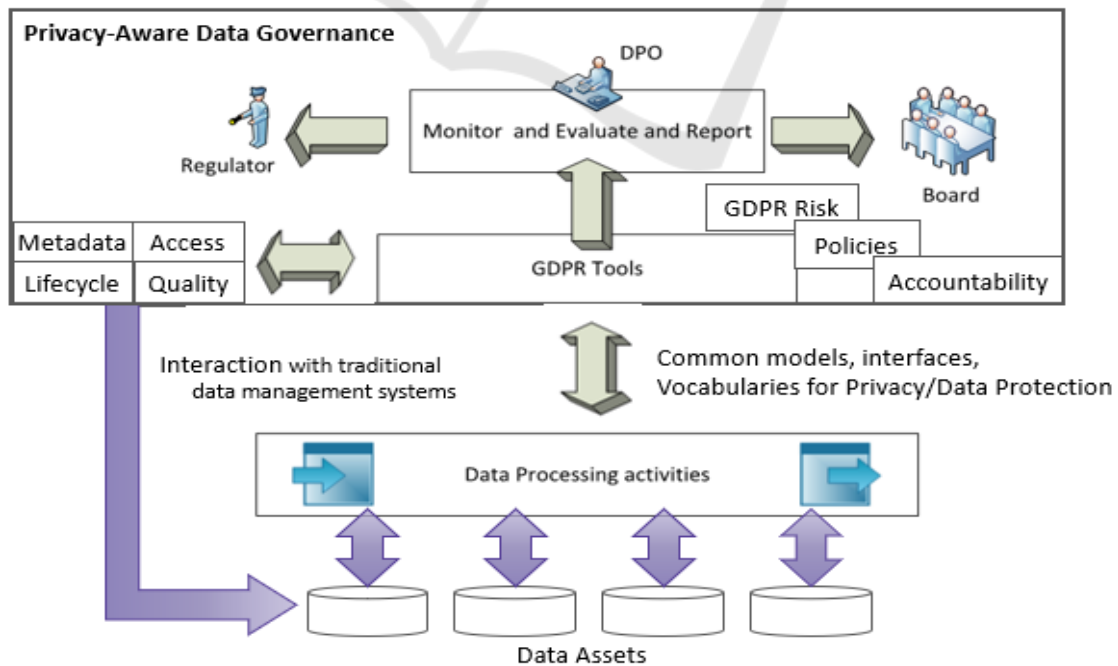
Privacy-Aware Data Governance

DPO

Regulator

Monitor and Evaluate and Report

Board

GDPR Risk

Policies

Accountability

Metadata

Access

Lifecycle

Quality

GDPR Tools

Interaction with traditional data management systems

Common models, interfaces, Vocabularies for Privacy/Data Protection

Data Processing activities

Data Assets